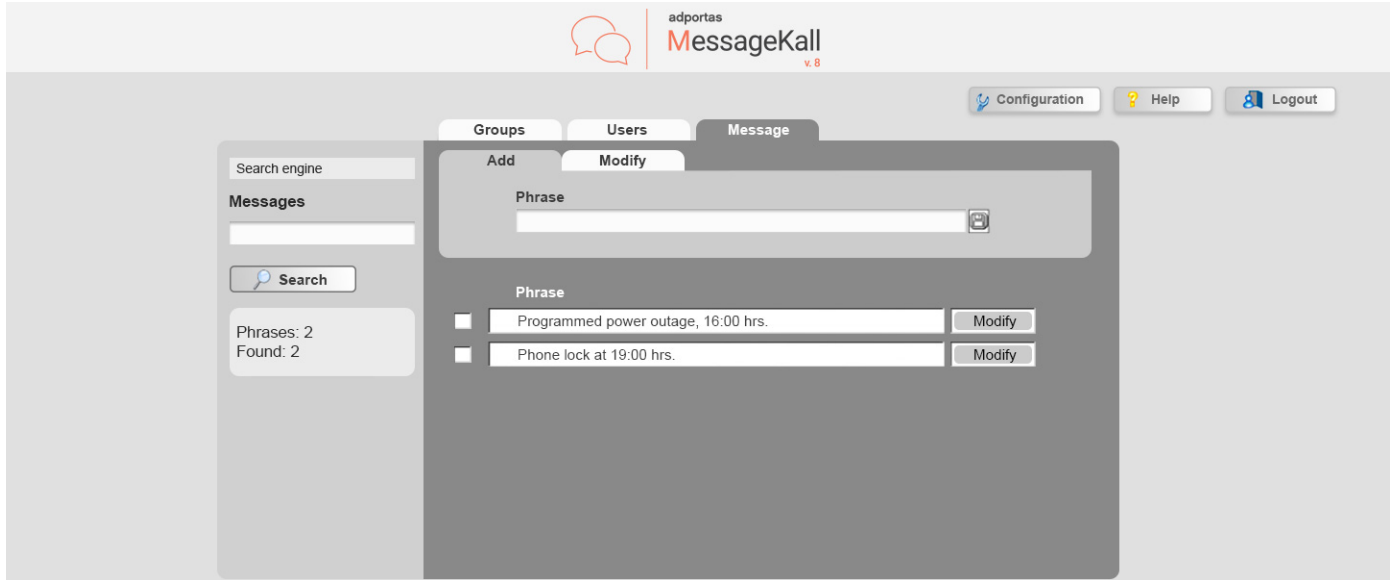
adportas
MessageKall
v. 8

Configuration
Help
Logout

Groups
Users
Message

Search engine
Messages

Search

Phrases: 2
Found: 2

Add
Modify

Phrase

Phrase
Programmed power outage, 16:00 hrs.
Modify
Phone lock at 19:00 hrs.
Modify